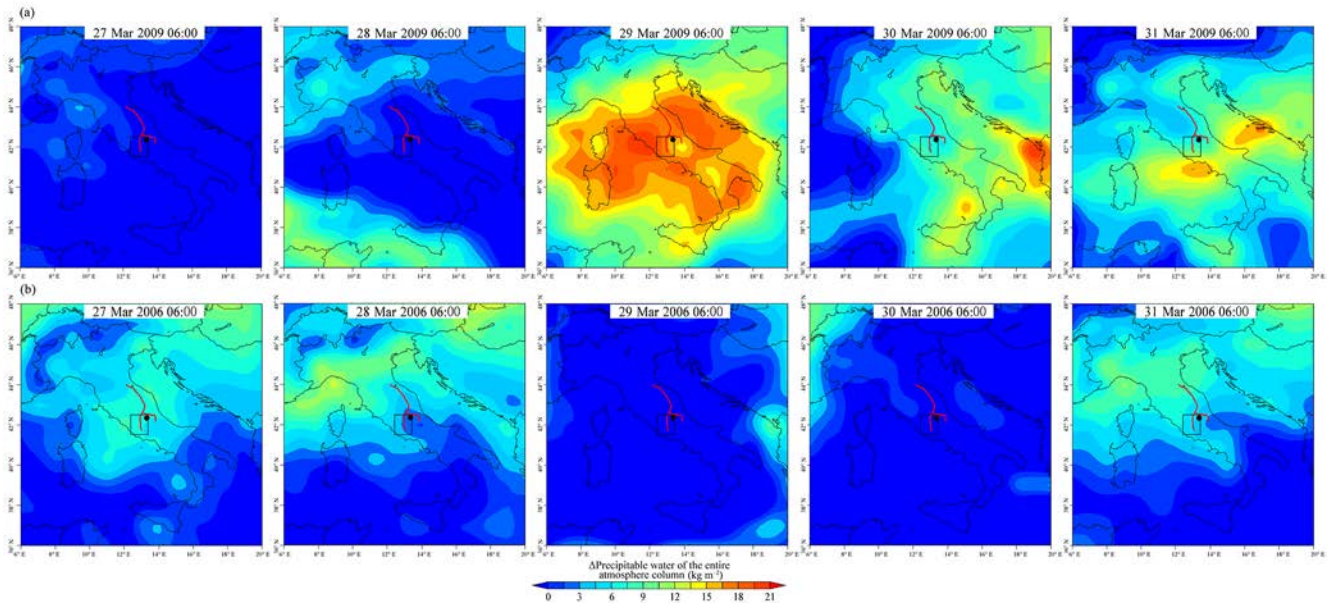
(a)

27 Mar 2009 06:00

28 Mar 2009 06:00

29 Mar 2009 06:00

30 Mar 2009 06:00

31 Mar 2009 06:00

(b)

27 Mar 2006 06:00

28 Mar 2006 06:00

29 Mar 2006 06:00

30 Mar 2006 06:00

31 Mar 2006 06:00

ΔPrecipitable water of the entire atmosphere column (kg m$^{-2}$)

0 3 6 9 12 15 18 21